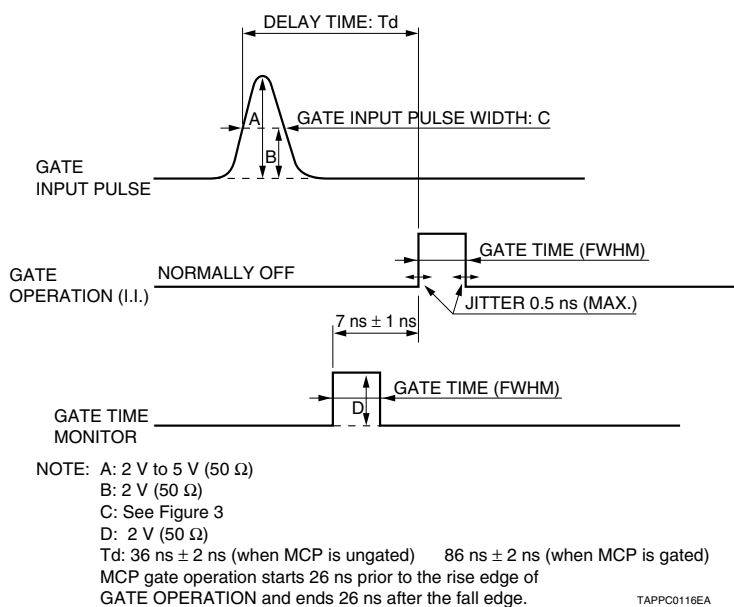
DELAY TIME: Td

A

GATE INPUT PULSE WIDTH: C

B

GATE INPUT PULSE

GATE TIME (FWHM)

GATE OPERATION (I.I.)

NORMALLY OFF

JITTER 0.5 ns (MAX.)

7 ns $\pm$ 1 ns

GATE TIME (FWHM)

D

GATE TIME MONITOR

NOTE: A: 2 V to 5 V (50 $\Omega$)
B: 2 V (50 $\Omega$)
C: See Figure 3
D: 2 V (50 $\Omega$)
Td: 36 ns $\pm$ 2 ns (when MCP is ungated) 86 ns $\pm$ 2 ns (when MCP is gated)
MCP gate operation starts 26 ns prior to the rise edge of GATE OPERATION and ends 26 ns after the fall edge.

TAPPC0116EA